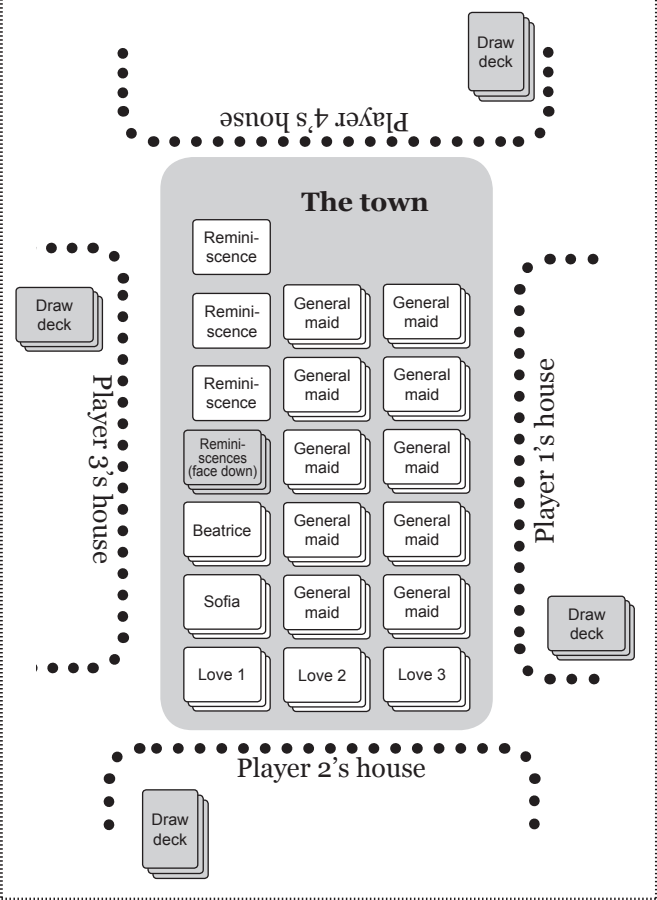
Draw deck

Player 4's house

The town

Reminiscence

Reminiscence

General maid

General maid

Reminiscence

General maid

General maid

Reminiscences (face down)

General maid

General maid

Beatrice

General maid

General maid

Sofia

General maid

General maid

Love 1

Love 2

Love 3

Draw deck

Player 3's house

Player 1's house

Draw deck

Player 2's house

Draw deck